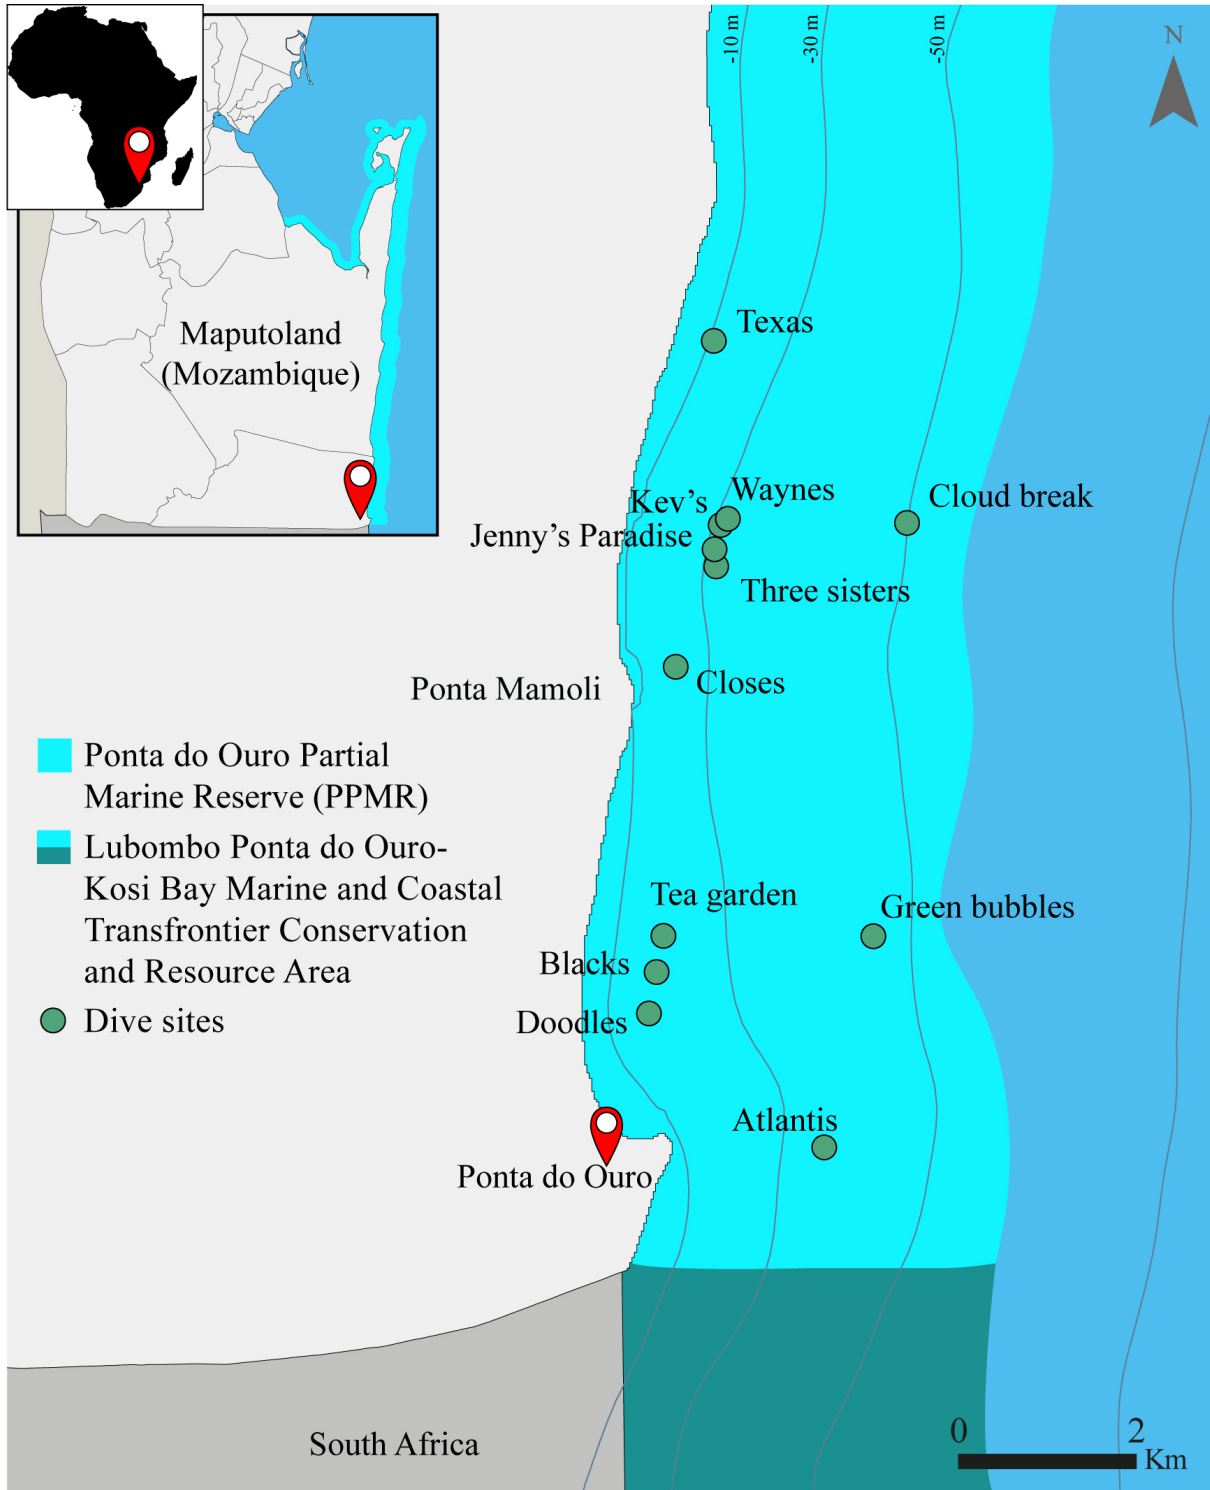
-10 m
-30 m
-50 m
N

Maputoland (Mozambique)

Texas
Kev's
Waynes
Cloud break
Jenny's Paradise
Three sisters
Ponta Mamoli
Closes

Ponta do Ouro Partial Marine Reserve (PPMR)

Lubombo Ponta do Ouro-Kosi Bay Marine and Coastal Transfrontier Conservation and Resource Area

Dive sites

Tea garden
Green bubbles
Blacks
Doodles
Atlantis
Ponta do Ouro

South Africa

0
2
Km